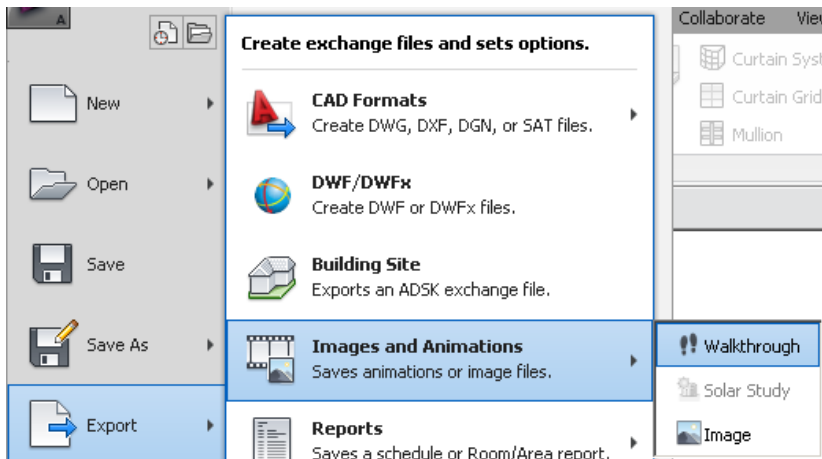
A

Collaborate Viev

Curtain Syst

Curtain Grid

Mullion

New

Open

Save

Save As

Export

Create exchange files and sets options.

CAD Formats
Create DWG, DXF, DGN, or SAT files.

DWF/DWFx
Create DWF or DWFx files.

Building Site
Exports an ADSK exchange file.

Images and Animations
Saves animations or image files.

Reports
Saves a schedule or Room/Area report.

Walkthrough

Solar Study

Image